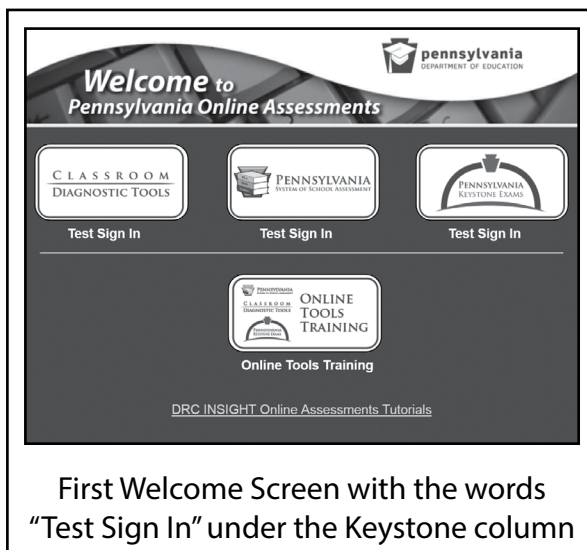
pennsylvania
DEPARTMENT OF EDUCATION

Welcome to
Pennsylvania Online Assessments

CLASSROOM
DIAGNOSTIC TOOLS

Test Sign In

PENNSYLVANIA
SYSTEM OF SCHOOL ASSESSMENT

Test Sign In

PENNSYLVANIA
KEYSTONE EXAMS

Test Sign In

PENNSYLVANIA
CLASSROOM
DIAGNOSTIC TOOLS
PENNSYLVANIA
KEYSTONE EXAMS
ONLINE
TOOLS
TRAINING

Online Tools Training

DRC INSIGHT Online Assessments Tutorials

First Welcome Screen with the words "Test Sign In" under the Keystone column